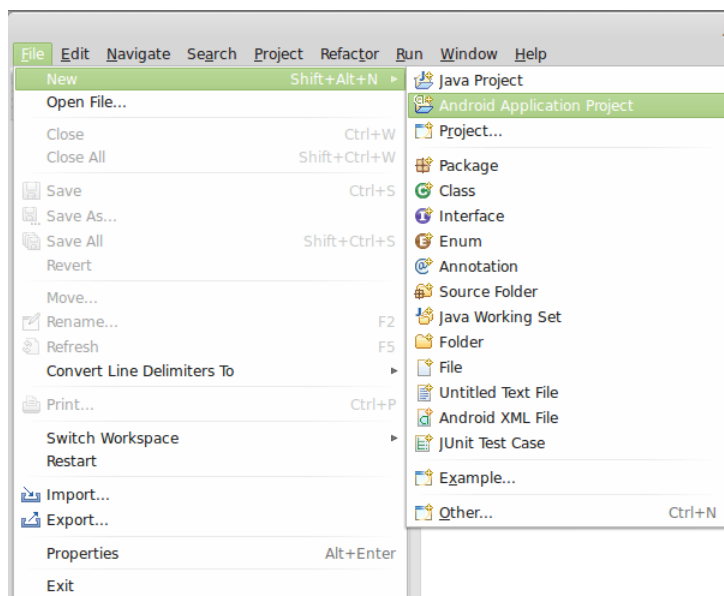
File Edit Navigate Search Project Refactor Run Window Help

New Shift+Alt+N
Open File...

Close Ctrl+W
Close All Shift+Ctrl+W

Save Ctrl+S
Save As...
Save All Shift+Ctrl+S
Revert

Move...
Rename... F2
Refresh F5
Convert Line Delimiters To

Print... Ctrl+P

Switch Workspace
Restart

Import...
Export...

Properties Alt+Enter

Exit

Java Project
Android Application Project
Project...

Package
Class
Interface
Enum
Annotation
Source Folder
Java Working Set
Folder
File
Untitled Text File
Android XML File
JUnit Test Case

Example...

Other... Ctrl+N